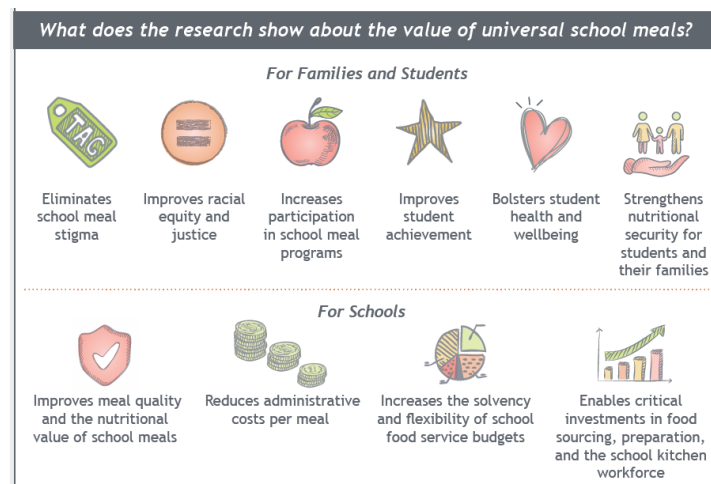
What does the research show about the value of universal school meals?

For Families and Students

TAG

Eliminates school meal stigma

Improves racial equity and justice

Increases participation in school meal programs

Improves student achievement

Bolsters student health and wellbeing

Strengthens nutritional security for students and their families

For Schools

Improves meal quality and the nutritional value of school meals

Reduces administrative costs per meal

Increases the solvency and flexibility of school food service budgets

Enables critical investments in food sourcing, preparation, and the school kitchen workforce